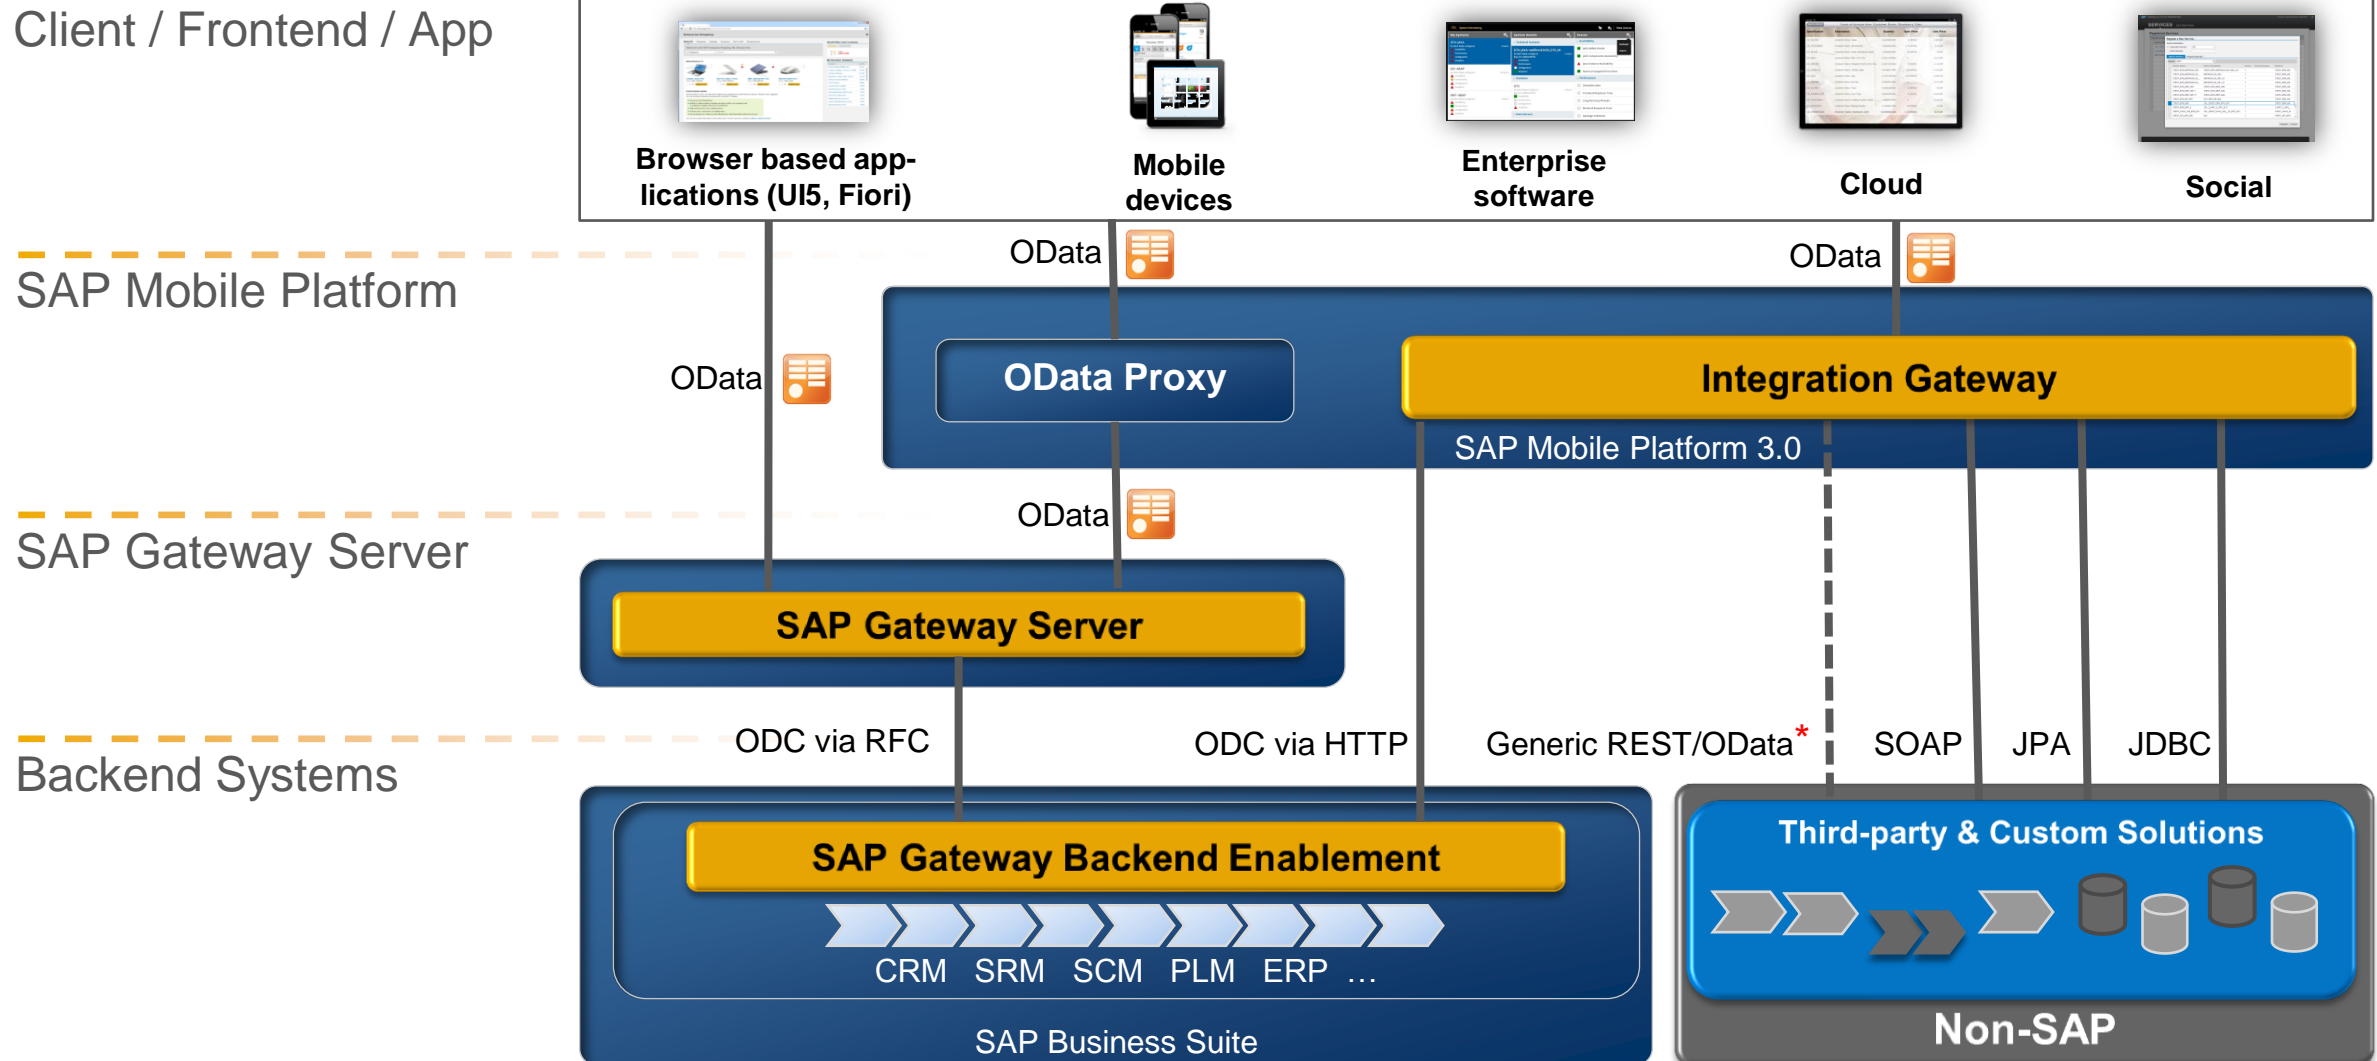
Client / Frontend / App

Browser based applications (UI5, Fiori)

Mobile devices

Enterprise software

Cloud

Social

SAP Mobile Platform

OData

OData

OData

OData Proxy

Integration Gateway

SAP Mobile Platform 3.0

SAP Gateway Server

OData

SAP Gateway Server

Backend Systems

ODC via RFC

ODC via HTTP

Generic REST/OData*

SOAP

JPA

JDBC

SAP Gateway Backend Enablement

CRM SRM SCM PLM ERP …

SAP Business Suite

Third-party & Custom Solutions

Non-SAP